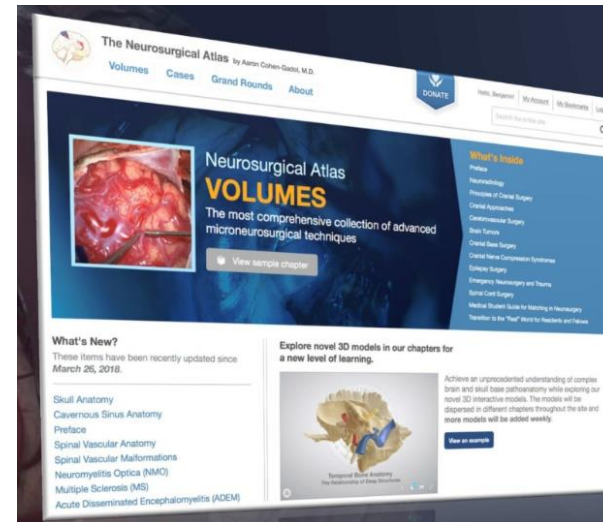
The Neurosurgical Atlas by Aaron Cohen-Gadol, M.D.

Volumes Cases Grand Rounds About

DONATE

Hello, Benjamin! My Account My Bookmarks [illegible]

Search the entire site

Neurosurgical Atlas
VOLUMES
The most comprehensive collection of advanced microneurosurgical techniques

View sample chapter

What's Inside
Preface
Neuroradiology
Principles of Cranial Surgery
Cranial Approaches
Cerebrovascular Surgery
Brain Tumors
Cranial Base Surgery
Cranial Nerve Compression Syndromes
Epilepsy Surgery
Emergency Neurosurgery and Trauma
Spinal Cord Surgery
Medical Student Guide for Matching in Neurosurgery
Transition to the "Real" World for Residents and Fellows

What's New?
These items have been recently updated since March 26, 2018.

Skull Anatomy
Cavernous Sinus Anatomy
Preface
Spinal Vascular Anatomy
Spinal Vascular Malformations
Neuromyelitis Optica (NMO)
Multiple Sclerosis (MS)
Acute Disseminated Encephalomyelitis (ADEM)

Explore novel 3D models in our chapters for a new level of learning.

Temporal Bone Anatomy
The Relationship of Deep Structures

Achieve an unprecedented understanding of complex brain and skull base pathoanatomy while exploring our novel 3D interactive models. The models will be dispersed in different chapters throughout the site and more models will be added weekly.

View an example